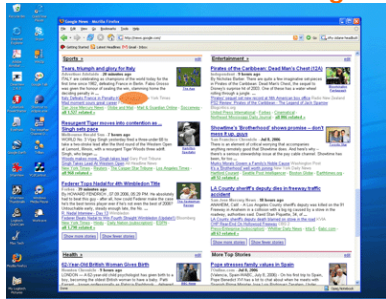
Google News - Mozilla Firefox

Getting Started  Latest Headlines

Sports

Tears, triumph and glory for Italy

Italy Defeats France in Penalty

Resurgent Tiger moves into contention as ... Singh sets pace

Federer Tops Nadal for 4th Wimbledon Title

all 1,500 related »

Show more stories | Show fewer stories

Health

82-Year-Old British Woman Gives Birth

Entertainment

Pirates of the Caribbean: Dead Man's Chest (12A)

Showtime's 'Brotherhood' shows promise -- don't miss it ... again

LA County sheriff's deputy dies in freeway traffic accident

More Top Stories

Pope discusses family values in Spain

Show more stories | Show fewer stories

Done